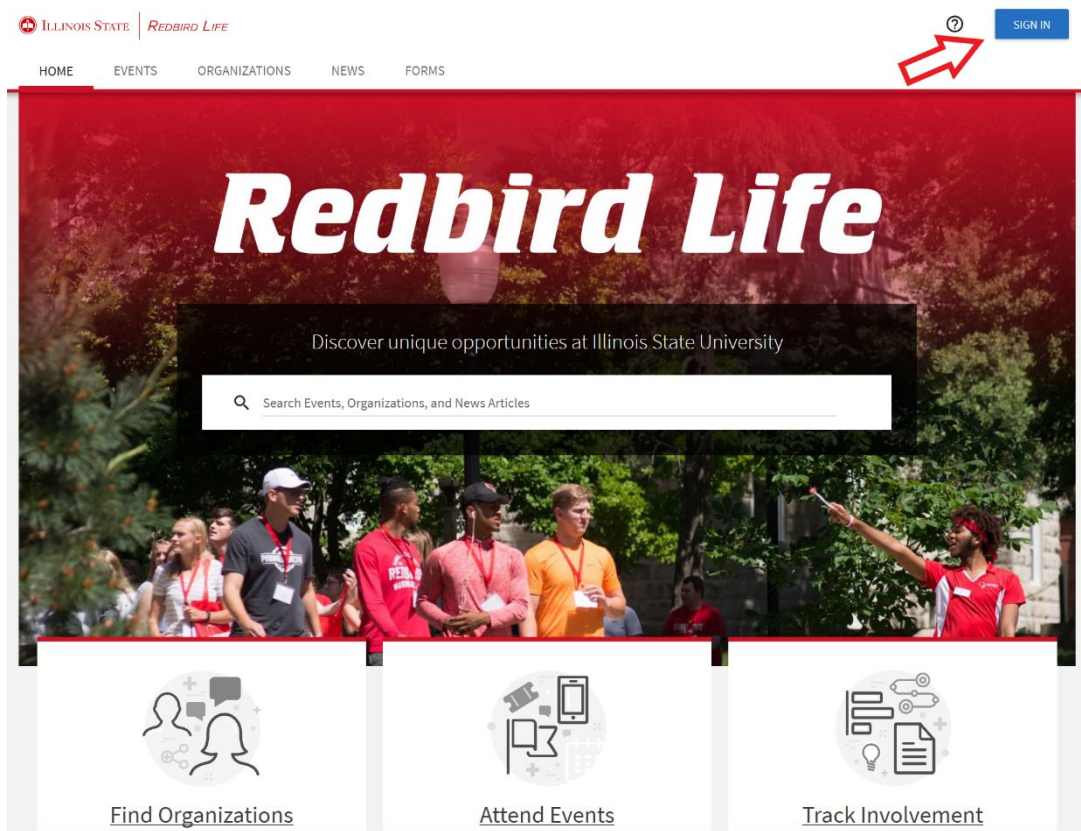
Illinois State | Redbird Life

SIGN IN

HOME EVENTS ORGANIZATIONS NEWS FORMS

Redbird Life

Discover unique opportunities at Illinois State University

Search Events, Organizations, and News Articles

Find Organizations

Attend Events

Track Involvement